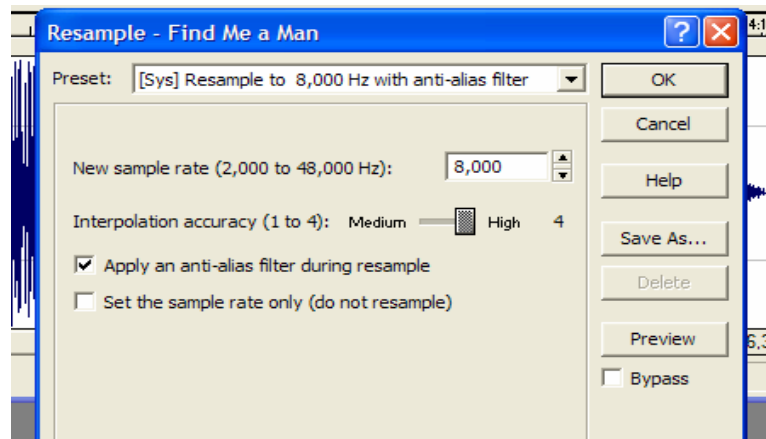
Resample - Find Me a Man

Preset: [Sys] Resample to 8,000 Hz with anti-alias filter

OK

Cancel

New sample rate (2,000 to 48,000 Hz): 8,000

Help

Interpolation accuracy (1 to 4): Medium High 4

Save As...

Apply an anti-alias filter during resample

Delete

Set the sample rate only (do not resample)

Preview

Bypass

4:1

6,3